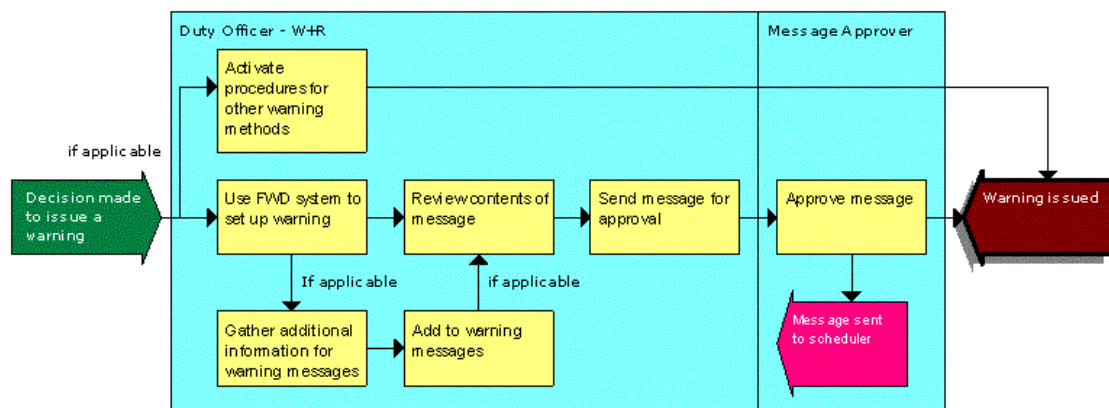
Duty Officer - W+R

Message Approver

if applicable

Decision made to issue a warning

Activate procedures for other warning methods

Use FWD system to set up warning

Review contents of message

Send message for approval

Approve message

Warning issued

If applicable

if applicable

Gather additional information for warning messages

Add to warning messages

Message sent to scheduler